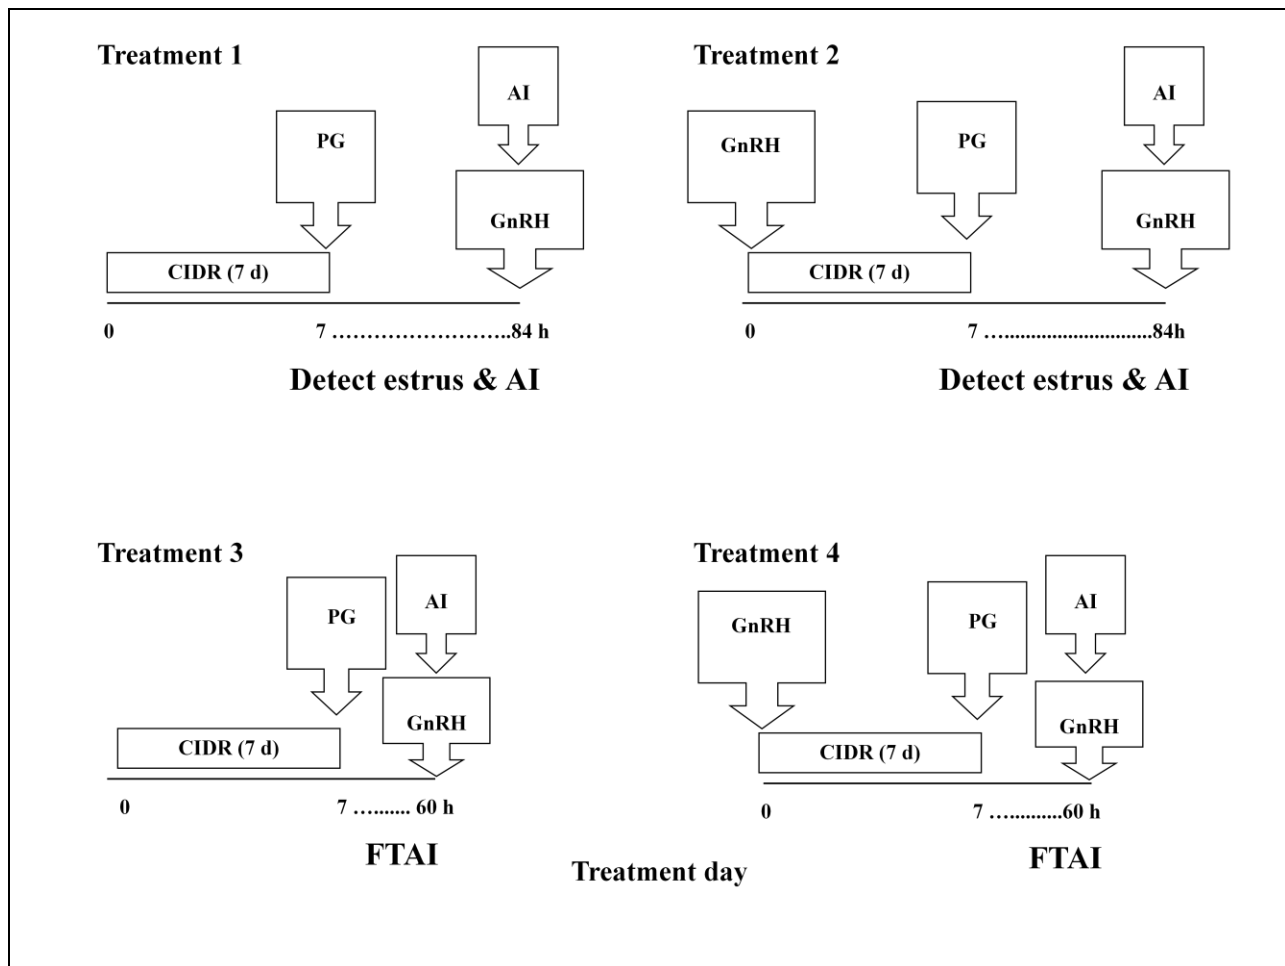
Treatment 1

PG

AI

GnRH

CIDR (7 d)

0 7 ……………………..84 h

Detect estrus & AI

Treatment 2

GnRH

PG

AI

GnRH

CIDR (7 d)

0 7 …..........................84h

Detect estrus & AI

Treatment 3

PG

AI

GnRH

CIDR (7 d)

0 7 …...... 60 h

FTAI

Treatment 4

GnRH

PG

AI

GnRH

CIDR (7 d)

0 7 …..........60 h

FTAI

Treatment day